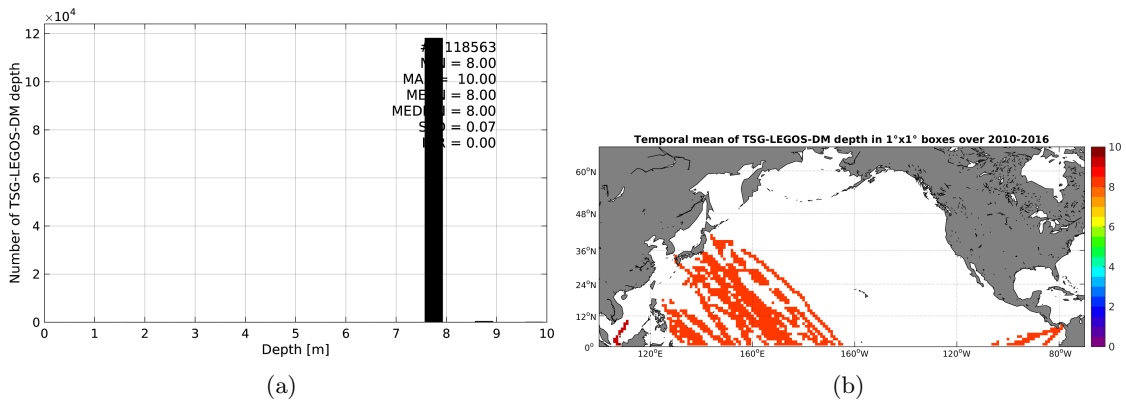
$\times10^4$
12
10
8
6
4
2
0
Number of TSG-LEGOS-DM depth
0 1 2 3 4 5 6 7 8 9 10
Depth [m]

#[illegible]118563
M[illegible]N = 8.00
MA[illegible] = 10.00
ME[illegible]N = 8.00
MEDI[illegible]N = 8.00
S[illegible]D = 0.07
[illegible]R = 0.00

(a)

Temporal mean of TSG-LEGOS-DM depth in 1°x1° boxes over 2010-2016
60°N
48°N
36°N
24°N
12°N
0°
120°E
160°E
160°W
120°W
80°W
10
8
6
4
2
0

(b)